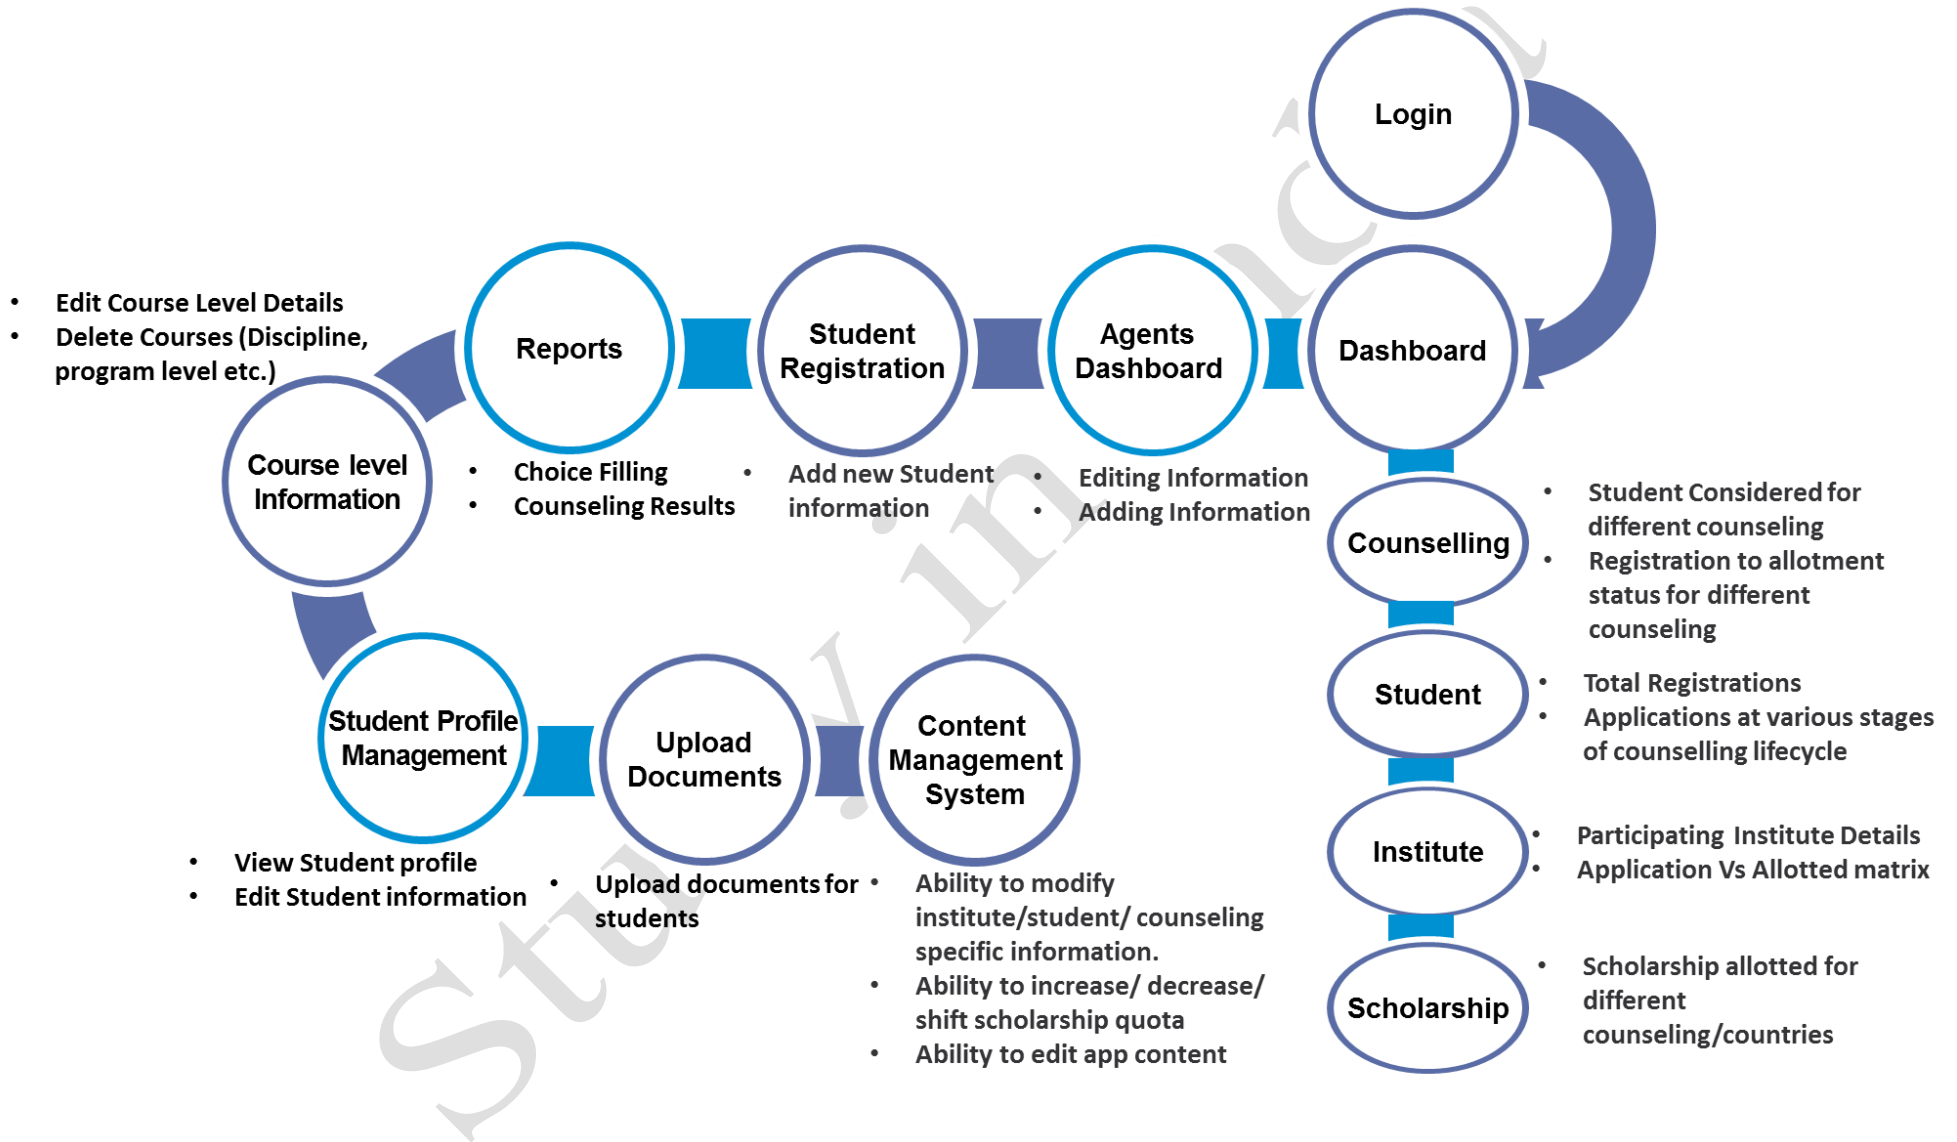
Login

Dashboard

Agents Dashboard

Student Registration

Reports

- Edit Course Level Details
- Delete Courses (Discipline, program level etc.)

Course level Information

- Choice Filling
- Counseling Results

- Add new Student information

- Editing Information
- Adding Information

Counselling

- Student Considered for different counseling
- Registration to allotment status for different counseling

Student

- Total Registrations
- Applications at various stages of counselling lifecycle

Institute

- Participating Institute Details
- Application Vs Allotted matrix

Scholarship

- Scholarship allotted for different counseling/countries

Student Profile Management

Upload Documents

Content Management System

- View Student profile
- Edit Student information

- Upload documents for students

- Ability to modify institute/student/ counseling specific information.
- Ability to increase/ decrease/ shift scholarship quota
- Ability to edit app content

Study in ...